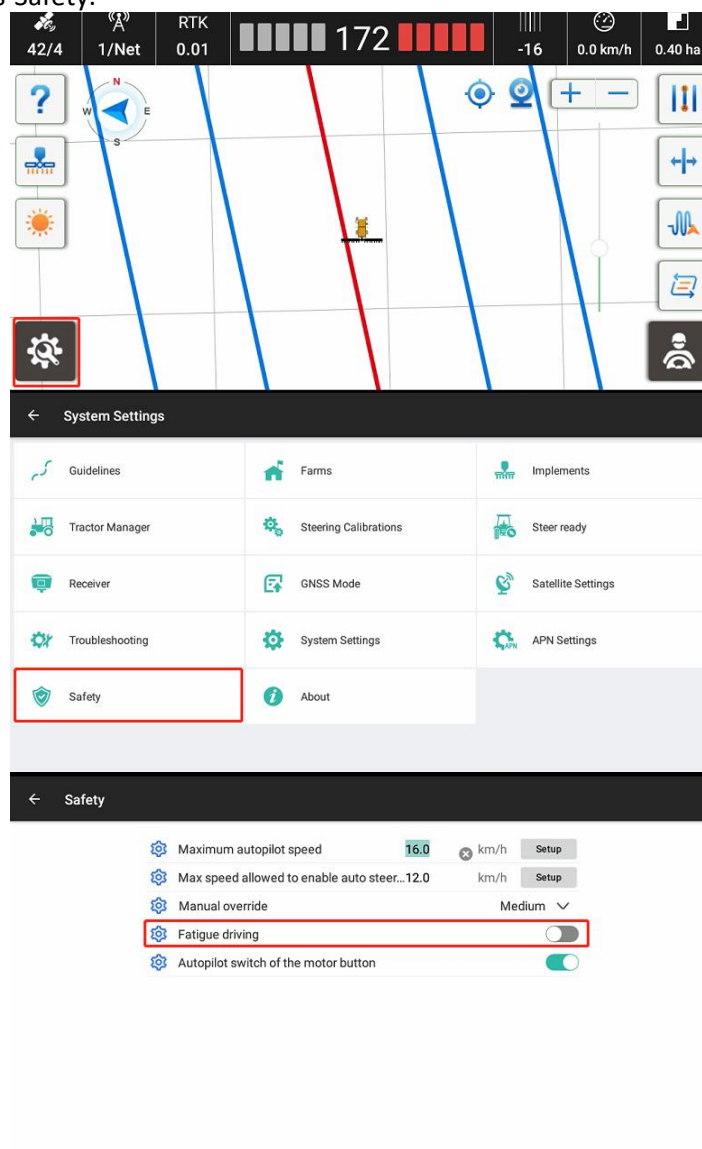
Safety.

42/4 1/Net RTK 0.01 172 -16 0.0 km/h 0.40 ha

N W E S

+ −

← System Settings

Guidelines
Farms
Implements
Tractor Manager
Steering Calibrations
Steer ready
Receiver
GNSS Mode
Satellite Settings
Troubleshooting
System Settings
APN Settings
Safety
About

← Safety

Maximum autopilot speed 16.0 km/h Setup
Max speed allowed to enable auto steer...12.0 km/h Setup
Manual override Medium
Fatigue driving
Autopilot switch of the motor button